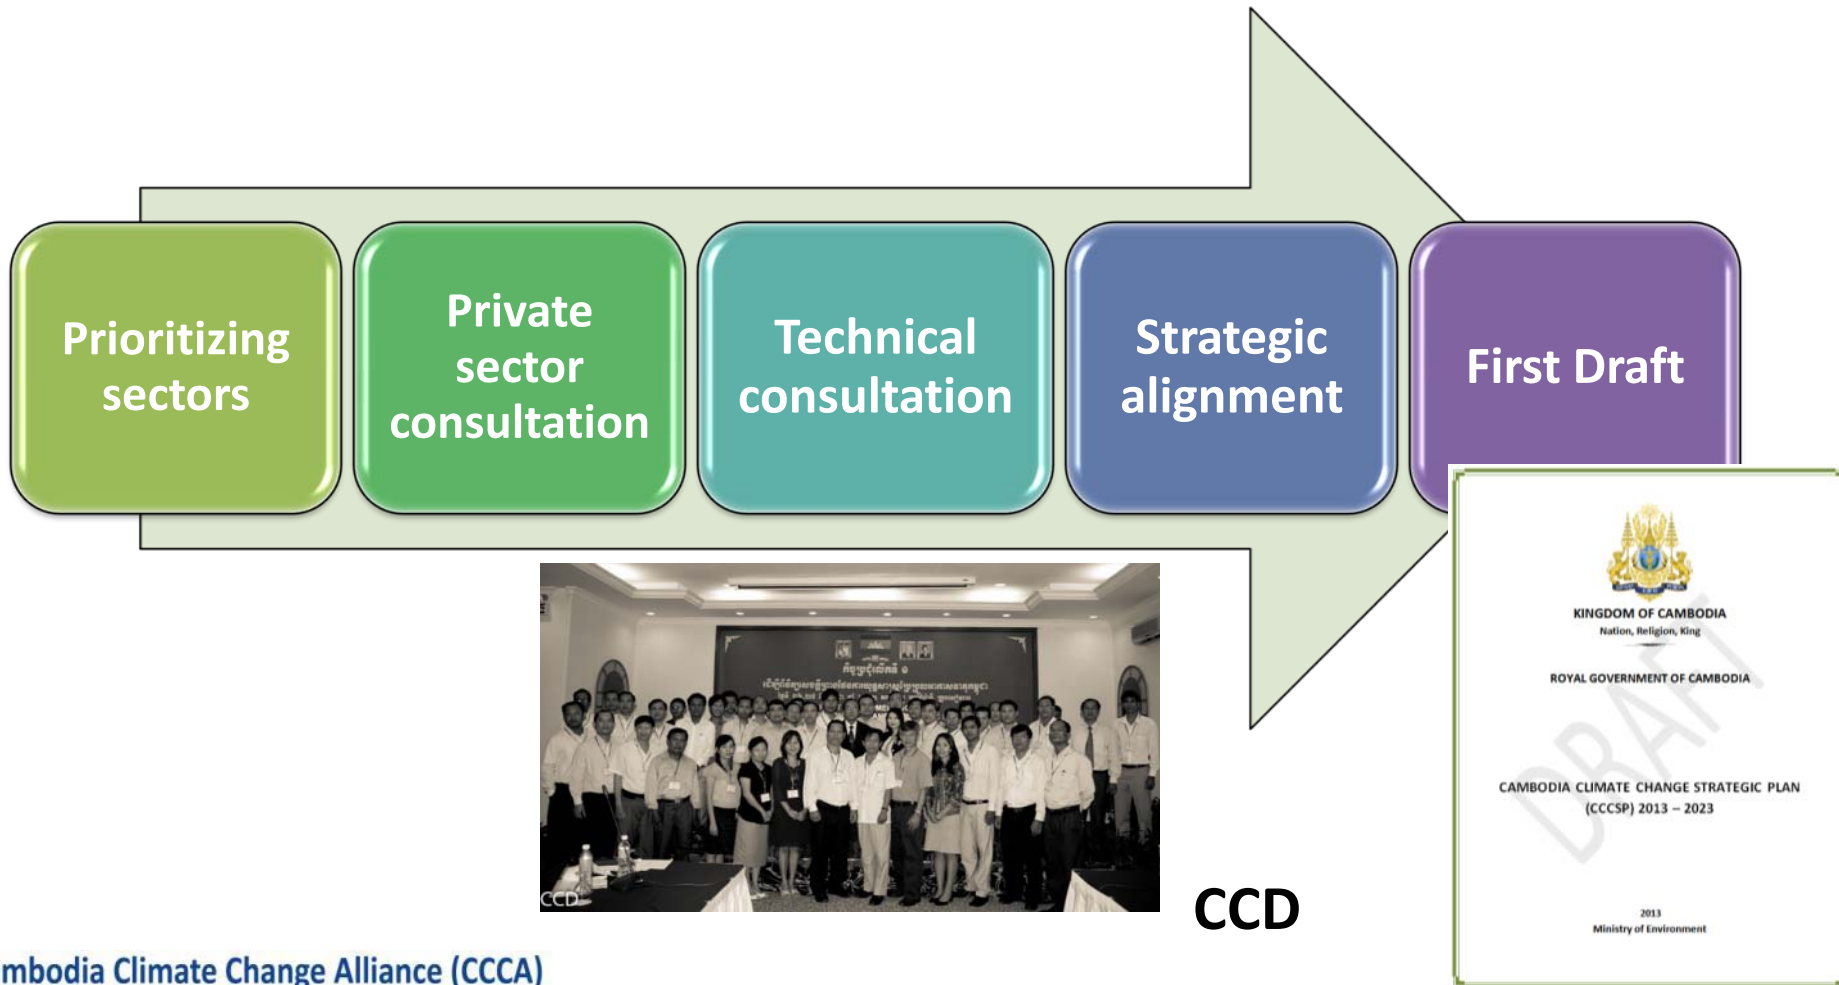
Prioritizing sectors

Private sector consultation

Technical consultation

Strategic alignment

First Draft

CCD

KINGDOM OF CAMBODIA
Nation, Religion, King

ROYAL GOVERNMENT OF CAMBODIA

DRAFT

CAMBODIA CLIMATE CHANGE STRATEGIC PLAN (CCCSP) 2013 – 2023

2013
Ministry of Environment

CCD

mbodia Climate Change Alliance (CCCA)